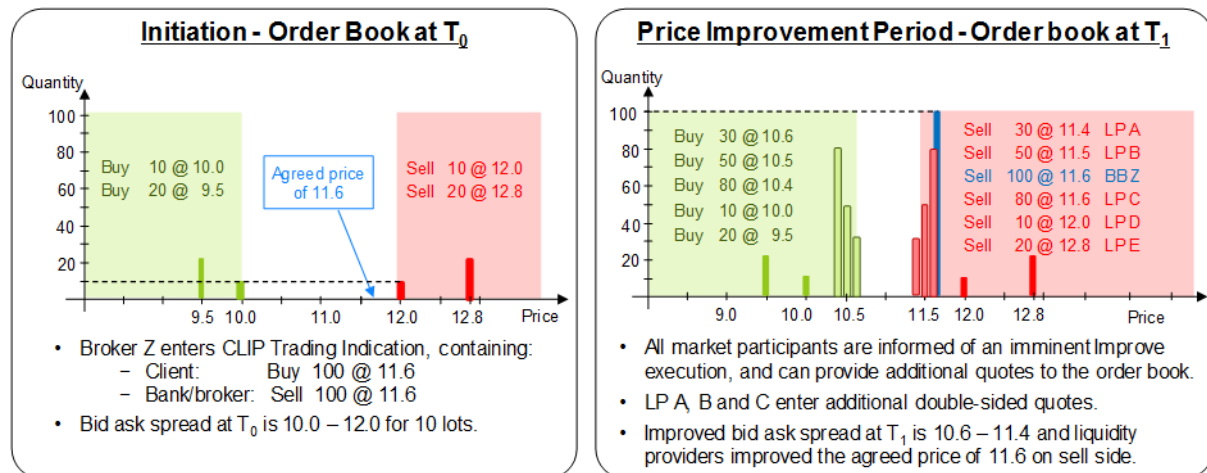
Initiation - Order Book at $T_0$

Quantity

100
80
60
40
20

Buy 10 @ 10.0
Buy 20 @ 9.5

Agreed price of 11.6

Sell 10 @ 12.0
Sell 20 @ 12.8

9.5 10.0 11.0 12.0 12.8 Price

- Broker Z enters CLIP Trading Indication, containing:
  - Client: Buy 100 @ 11.6
  - Bank/broker: Sell 100 @ 11.6
- Bid ask spread at $T_0$ is 10.0 – 12.0 for 10 lots.

Price Improvement Period - Order book at $T_1$

Quantity

100
80
60
40
20

Buy 30 @ 10.6
Buy 50 @ 10.5
Buy 80 @ 10.4
Buy 10 @ 10.0
Buy 20 @ 9.5

Sell 30 @ 11.4 LPA
Sell 50 @ 11.5 LPB
Sell 100 @ 11.6 BBZ
Sell 80 @ 11.6 LPC
Sell 10 @ 12.0 LPD
Sell 20 @ 12.8 LPE

9.0 10.0 10.5 11.5 12.0 12.8 Price

- All market participants are informed of an imminent Improve execution, and can provide additional quotes to the order book.
- LP A, B and C enter additional double-sided quotes.
- Improved bid ask spread at $T_1$ is 10.6 – 11.4 and liquidity providers improved the agreed price of 11.6 on sell side.